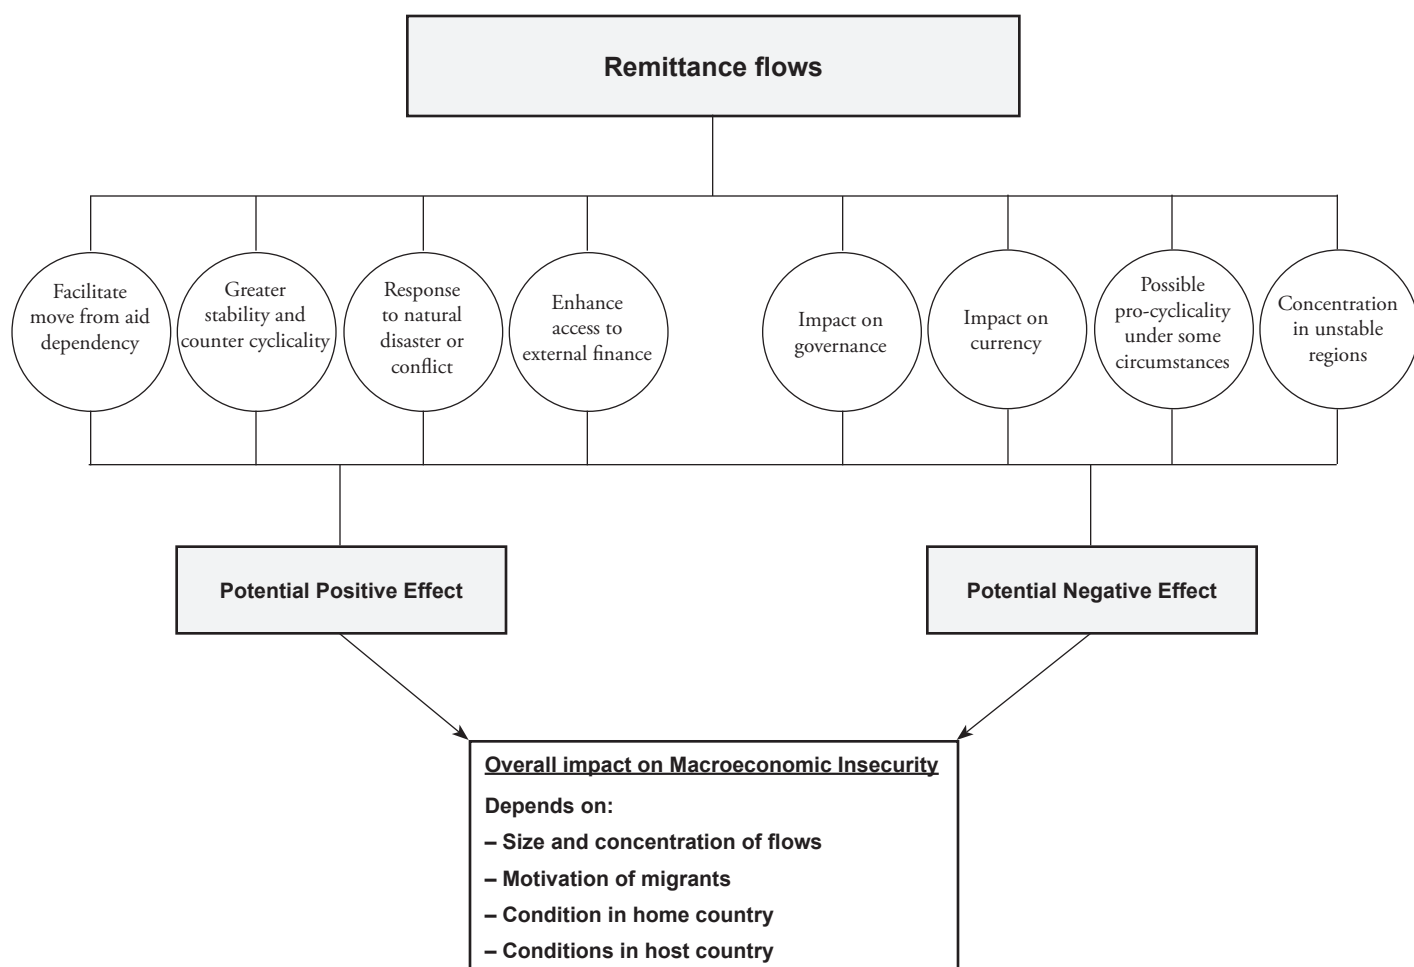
Remittance flows

Facilitate move from aid dependency

Greater stability and counter cyclicality

Response to natural disaster or conflict

Enhance access to external finance

Impact on governance

Impact on currency

Possible pro-cyclicality under some circumstances

Concentration in unstable regions

Potential Positive Effect

Potential Negative Effect

Overall impact on Macroeconomic Insecurity

Depends on:

– Size and concentration of flows

– Motivation of migrants

– Condition in home country

– Conditions in host country